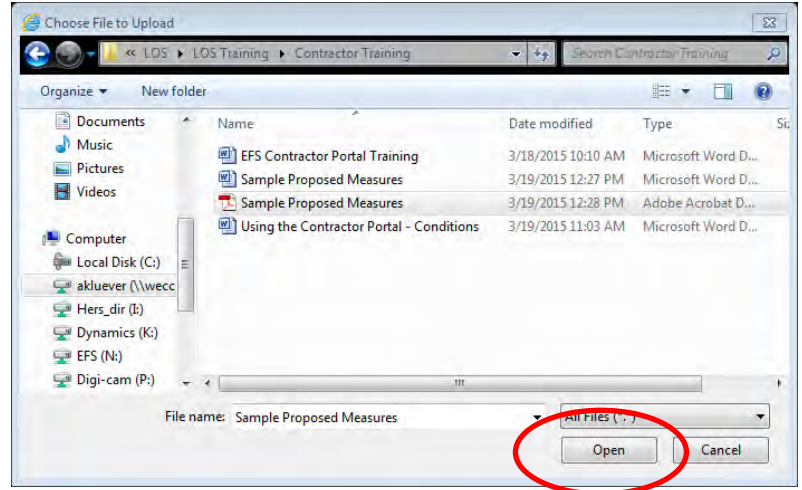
Choose File to Upload

« LOS ▸ LOS Training ▸ Contractor Training

Search Contractor Training

Organize ▾ New folder

Documents
Music
Pictures
Videos
Computer
Local Disk (C:)
akluever (\\wecc
Hers_dir (I:)
Dynamics (K:)
EFS (N:)
Digi-cam (P:)

| Name | Date modified | Type | Si |
|---|---|---|---|
| EFS Contractor Portal Training | 3/18/2015 10:10 AM | Microsoft Word D... | |
| Sample Proposed Measures | 3/19/2015 12:27 PM | Microsoft Word D... | |
| Sample Proposed Measures | 3/19/2015 12:28 PM | Adobe Acrobat D... | |
| Using the Contractor Portal - Conditions | 3/19/2015 11:03 AM | Microsoft Word D... | |

File name: Sample Proposed Measures

All Files (*.*)

Open

Cancel